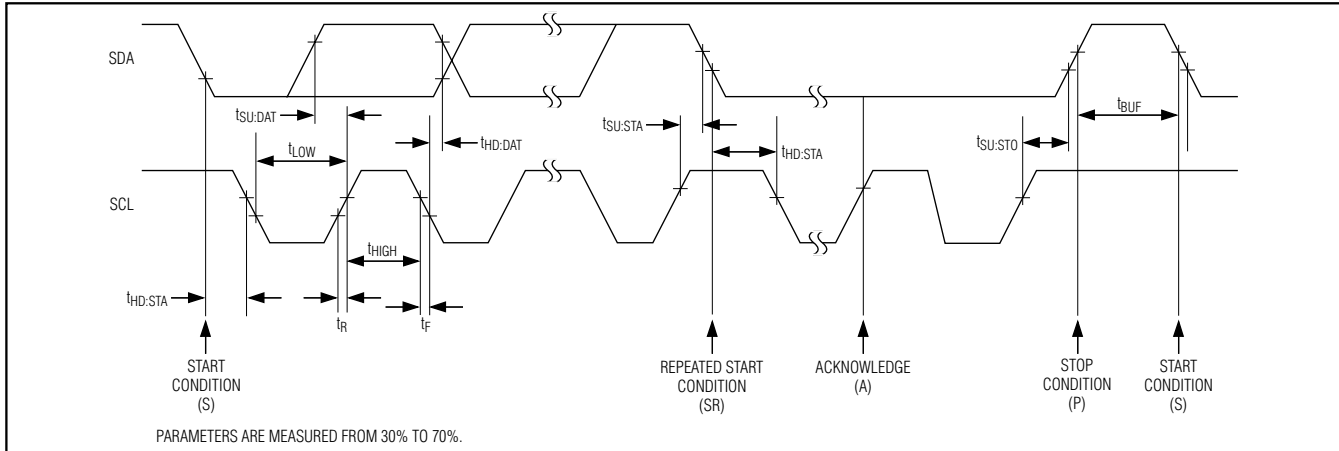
SDA

$t_{SU:DAT}$

$t_{HD:DAT}$

$t_{SU:STA}$

$t_{HD:STA}$

$t_{SU:STO}$

$t_{BUF}$

$t_{LOW}$

SCL

$t_{HIGH}$

$t_{HD:STA}$

$t_R$

$t_F$

START CONDITION (S)

REPEATED START CONDITION (SR)

ACKNOWLEDGE (A)

STOP CONDITION (P)

START CONDITION (S)

PARAMETERS ARE MEASURED FROM 30% TO 70%.